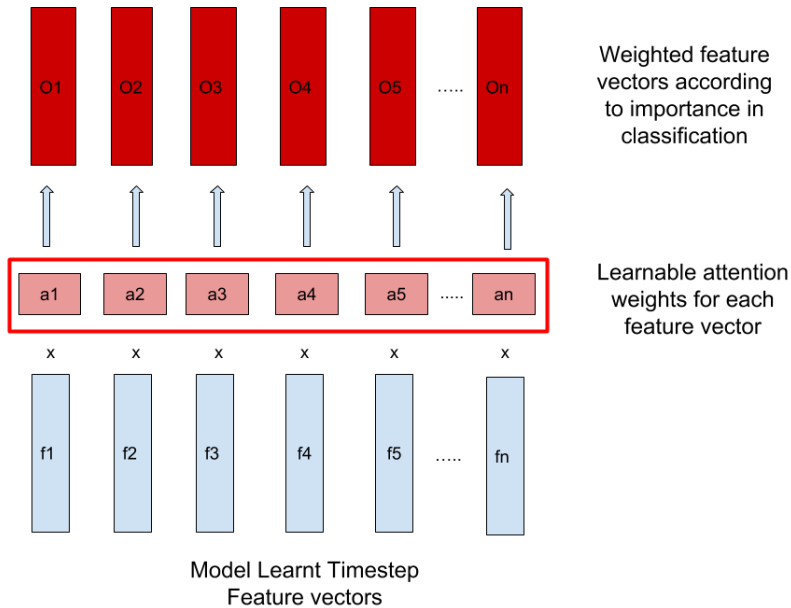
O1 O2 O3 O4 O5 ..... On

Weighted feature vectors according to importance in classification

a1 a2 a3 a4 a5 ..... an

Learnable attention weights for each feature vector

x x x x x x

f1 f2 f3 f4 f5 ..... fn

Model Learnt Timestep Feature vectors